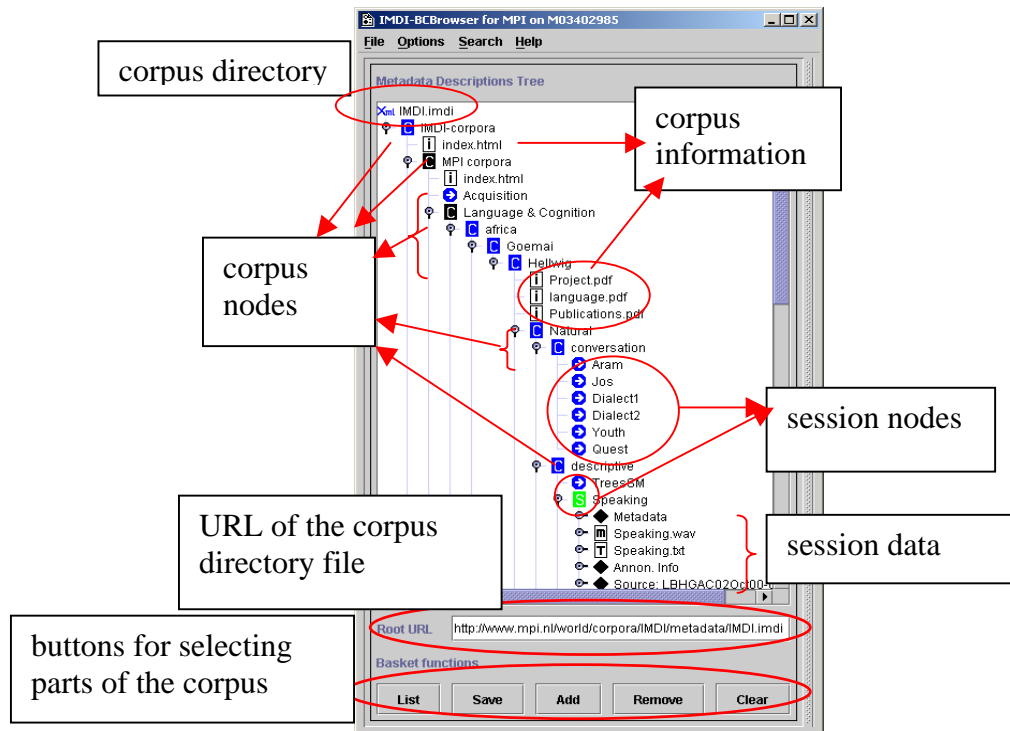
IMDI-BCBrowser for MPI on M03402985

File Options Search Help

Metadata Descriptions Tree

corpus directory

IMDI.imdi
IMDI-corpora
index.html
MPI corpora
index.html
Acquisition
Language & Cognition
africa
Goemai
Hellwig
Project.pdf
language.pdf
Publications.pdf
Natural
conversation
Aram
Jos
Dialect1
Dialect2
Youth
Quest
descriptive
TreesSM
Speaking
Metadata
Speaking.wav
Speaking.txt
Annon. Info
Source: LBHGAC02Oct00-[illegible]

corpus information

corpus nodes

session nodes

URL of the corpus directory file

session data

Root URL http://www.mpi.nl/world/corpora/IMDI/metadata/IMDI.imdi

buttons for selecting parts of the corpus

Basket functions

List Save Add Remove Clear